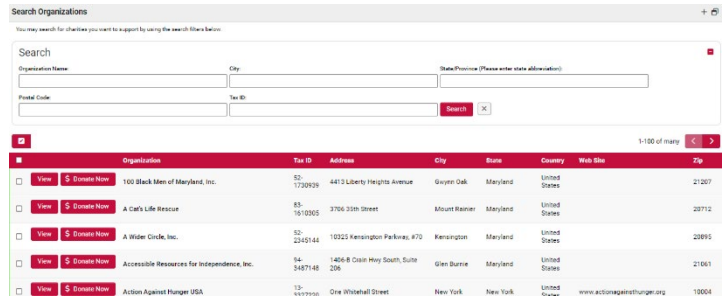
Search Organizations

You may search for charities you want to support by using the search filters below.

Search

Organization Name:

City:

State/Province (Please enter state abbreviation):

Postal Code:

Tax ID:

Search

1-100 of many

| | | Organization | Tax ID | Address | City | State | Country | Web Site | Zip |
|---|---|---|---|---|---|---|---|---|---|
| | View $ Donate Now | 100 Black Men of Maryland, Inc. | 52-1730939 | 4413 Liberty Heights Avenue | Gwynn Oak | Maryland | United States | | 21207 |
| | View $ Donate Now | A Cat's Life Rescue | 83-1610305 | 3706 35th Street | Mount Rainier | Maryland | United States | | 20712 |
| | View $ Donate Now | A Wider Circle, Inc. | 52-2345144 | 10325 Kensington Parkway, #70 | Kensington | Maryland | United States | | 20895 |
| | View $ Donate Now | Accessible Resources for Independence, Inc. | 94-3487148 | 1406-B Crain Hwy South, Suite 206 | Glen Burnie | Maryland | United States | | 21061 |
| | View $ Donate Now | Action Against Hunger USA | 13-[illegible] | One Whitehall Street | New York | New York | United States | www.actionagainsthunger.org | 10004 |